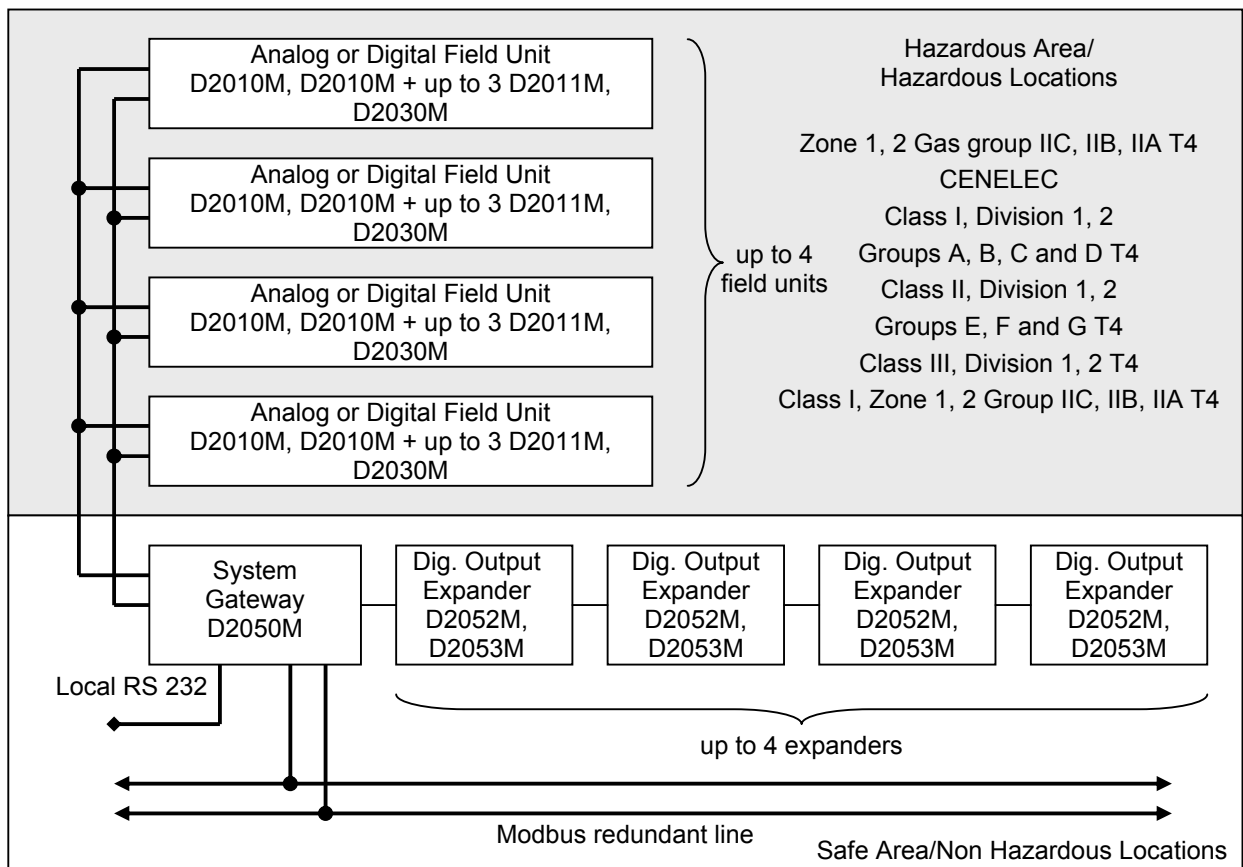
Analog or Digital Field Unit
D2010M, D2010M + up to 3 D2011M, D2030M

Analog or Digital Field Unit
D2010M, D2010M + up to 3 D2011M, D2030M

Analog or Digital Field Unit
D2010M, D2010M + up to 3 D2011M, D2030M

Analog or Digital Field Unit
D2010M, D2010M + up to 3 D2011M, D2030M

up to 4 field units

Hazardous Area/
Hazardous Locations

Zone 1, 2 Gas group IIC, IIB, IIA T4
CENELEC
Class I, Division 1, 2
Groups A, B, C and D T4
Class II, Division 1, 2
Groups E, F and G T4
Class III, Division 1, 2 T4
Class I, Zone 1, 2 Group IIC, IIB, IIA T4

System Gateway D2050M

Dig. Output Expander D2052M, D2053M

Dig. Output Expander D2052M, D2053M

Dig. Output Expander D2052M, D2053M

Dig. Output Expander D2052M, D2053M

Local RS 232

up to 4 expanders

Modbus redundant line

Safe Area/Non Hazardous Locations